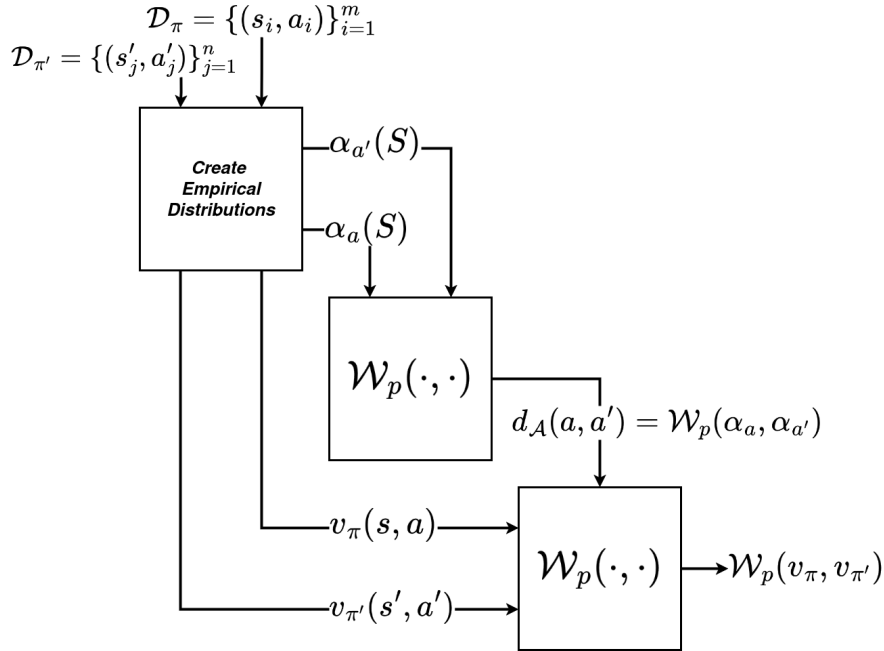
$\mathcal{D}_{\pi} = \{(s_i, a_i)\}_{i=1}^{m}$

$\mathcal{D}_{\pi'} = \{(s'_j, a'_j)\}_{j=1}^{n}$

Create Empirical Distributions

$\alpha_{a'}(S)$

$\alpha_a(S)$

$\mathcal{W}_p(\cdot, \cdot)$

$d_{\mathcal{A}}(a, a') = \mathcal{W}_p(\alpha_a, \alpha_{a'})$

$v_{\pi}(s, a)$

$v_{\pi'}(s', a')$

$\mathcal{W}_p(\cdot, \cdot)$

$\mathcal{W}_p(v_{\pi}, v_{\pi'})$